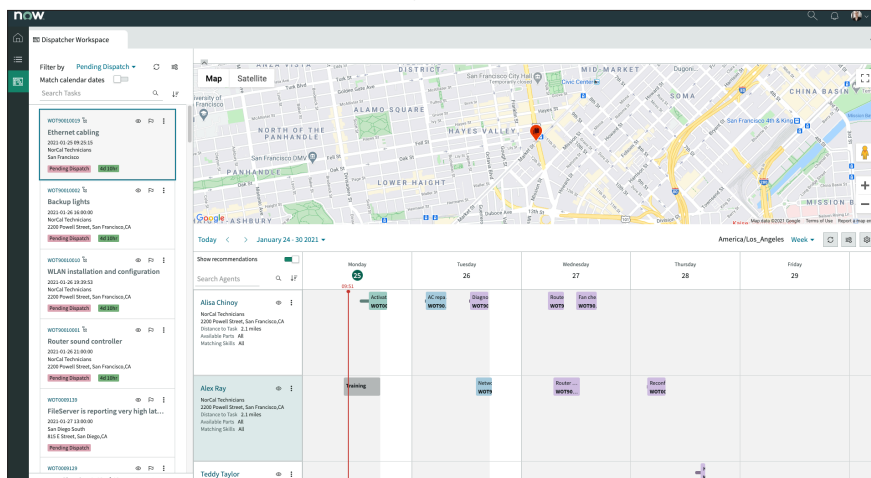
now.

Dispatcher Workspace

Filter by Pending Dispatch
Match calendar dates
Search Tasks

WOT0010019
Ethernet cabling
2021-01-26 09:25:15
NorCal Technicians
San Francisco
Pending Dispatch
Ad 18hr

WOT0010002
Backup lights
2021-01-26 16:00:00
NorCal Technicians
2200 Powell Street, San Francisco,CA
Pending Dispatch
Ad 18hr

WOT0010010
WLAN installation and configuration
2021-01-26 19:39:53
NorCal Technicians
2200 Powell Street, San Francisco,CA
Pending Dispatch
Ad 18hr

WOT0010001
Router sound controller
2021-01-26 21:00:00
NorCal Technicians
2200 Powell Street, San Francisco,CA
Pending Dispatch
Ad 18hr

WOT0009139
FileServer is reporting very high lat...
2021-01-27 13:00:00
San Diego South
815 E Street, San Diego,CA
Pending Dispatch

WOT0009129

Map Satellite
DISTRICT
MID-MARKET
San Francisco City Hall
Civic Center
ALAMO SQUARE
NORTH OF THE PANHANDLE
HAYES VALLEY
SOMA
CHINA BASIN
San Francisco 4th & King
San Francisco DMV
PANHANDLE
LOWER HAIGHT
MISSION B
ASHBURY
Google
Map data ©2021 Google Terms of Use Report a map error

Today < > January 24 - 30 2021
America/Los_Angeles Week

Show recommendations
Search Agents
Monday 25
Tuesday 26
Wednesday 27
Thursday 28
Friday 29
09:51

Alisa Chinoy
NorCal Technicians
2200 Powell Street, San Francisco,CA
Distance to Task 2.1 miles
Available Parts All
Matching Skills All
Activat WOT00
AC repa WOT00
Diagno WOT00
Route WOT0
Fan che WOT00

Alex Ray
NorCal Technicians
2200 Powell Street, San Francisco,CA
Distance to Task 2.1 miles
Available Parts All
Matching Skills All
Training
Netwo WOT0
Router ... WOT00...
Reconf WOT00

Teddy Taylor